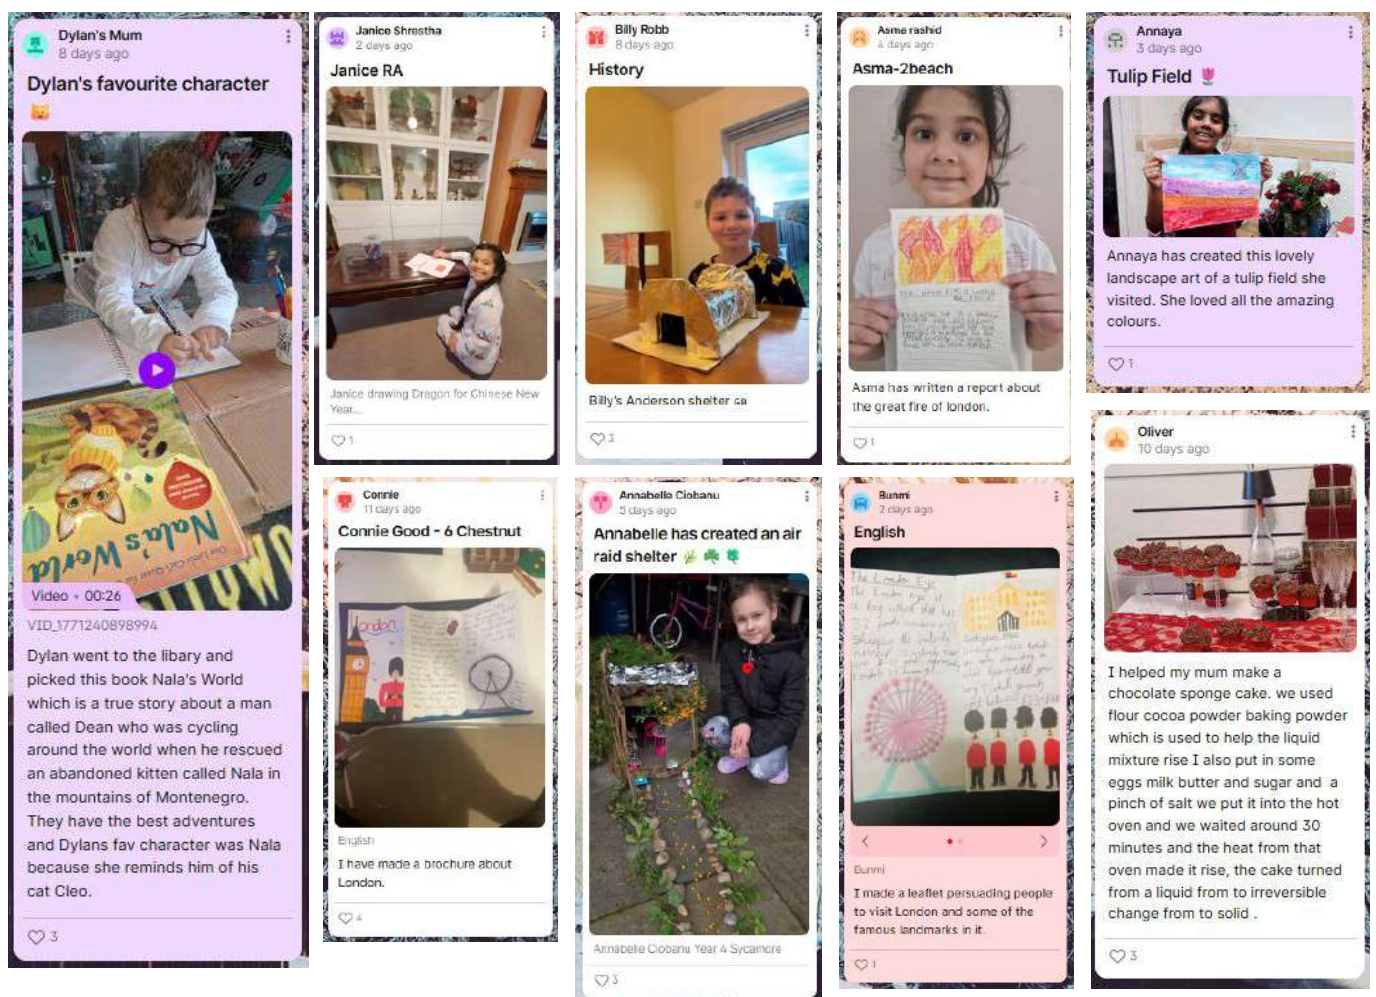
Dylan's Mum
8 days ago

Dylan's favourite character 🐱

Nala's World

Video • 00:26

VID_1771240898994

Dylan went to the libary and picked this book Nala's World which is a true story about a man called Dean who was cycling around the world when he rescued an abandoned kitten called Nala in the mountains of Montenegro. They have the best adventures and Dylans fav character was Nala because she reminds him of his cat Cleo.

♡ 3

Janice Shrestha
2 days ago

Janice RA

Janice drawing Dragon for Chinese New Year...

♡ 1

Billy Robb
8 days ago

History

Billy's Anderson shelter ca

♡ 3

Asma rashid
4 days ago

Asma-2beach

Asma has written a report about the great fire of london.

♡ 1

Annaya
3 days ago

Tulip Field 🌷

Annaya has created this lovely landscape art of a tulip field she visited. She loved all the amazing colours.

♡ 1

Connie
11 days ago

Connie Good - 6 Chestnut

London

English

I have made a brochure about London.

♡ 4

Annabelle Ciobanu
5 days ago

Annabelle has created an air raid shelter 🌿 🍀 🌿

Annabelle Ciobanu Year 4 Sycamore

♡ 3

Bunmi
2 days ago

English

The London Eye

Bunmi

I made a leaflet persuading people to visit London and some of the famous landmarks in it.

♡ 1

Oliver
10 days ago

I helped my mum make a chocolate sponge cake. we used flour cocoa powder baking powder which is used to help the liquid mixture rise I also put in some eggs milk butter and sugar and a pinch of salt we put it into the hot oven and we waited around 30 minutes and the heat from that oven made it rise, the cake turned from a liquid from to irreversible change from to solid .

♡ 3